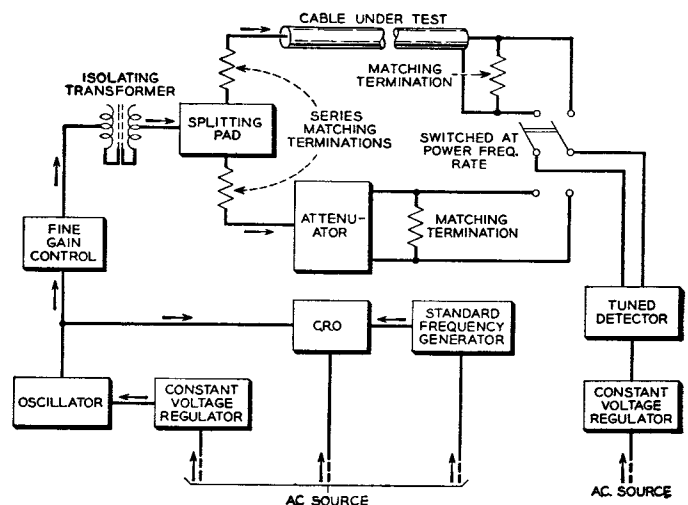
CABLE UNDER TEST

ISOLATING TRANSFORMER

SPLITTING PAD

MATCHING TERMINATION

SERIES MATCHING TERMINATIONS

SWITCHED AT POWER FREQ. RATE

ATTENU-ATOR

MATCHING TERMINATION

FINE GAIN CONTROL

CRO

STANDARD FREQUENCY GENERATOR

TUNED DETECTOR

OSCILLATOR

CONSTANT VOLTAGE REGULATOR

CONSTANT VOLTAGE REGULATOR

AC SOURCE

AC. SOURCE